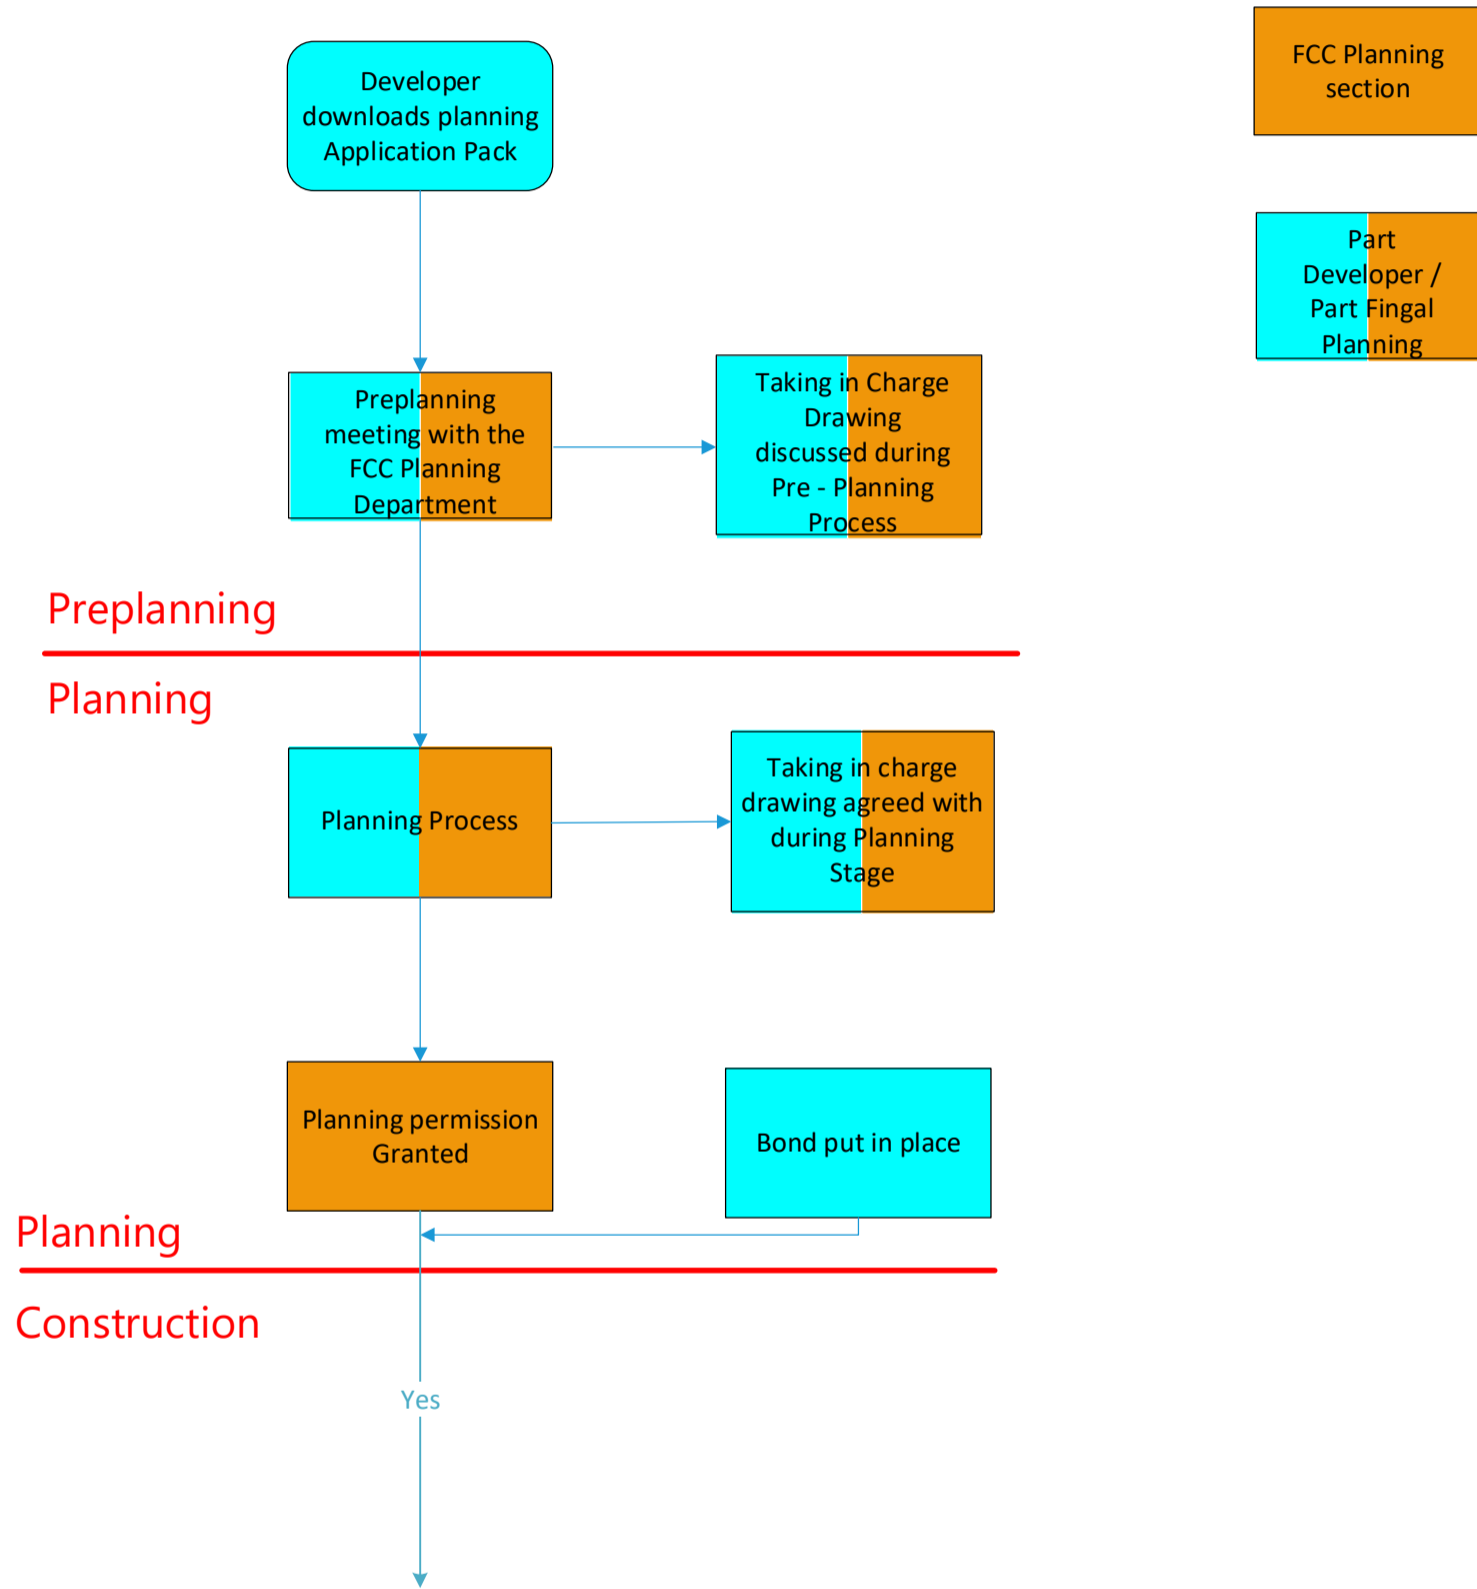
Developer downloads planning Application Pack

FCC Planning section

Part Developer / Part Fingal Planning

Preplanning meeting with the FCC Planning Department

Taking in Charge Drawing discussed during Pre - Planning Process

Preplanning

Planning

Planning Process

Taking in charge drawing agreed with during Planning Stage

Planning permission Granted

Bond put in place

Planning

Construction

Yes